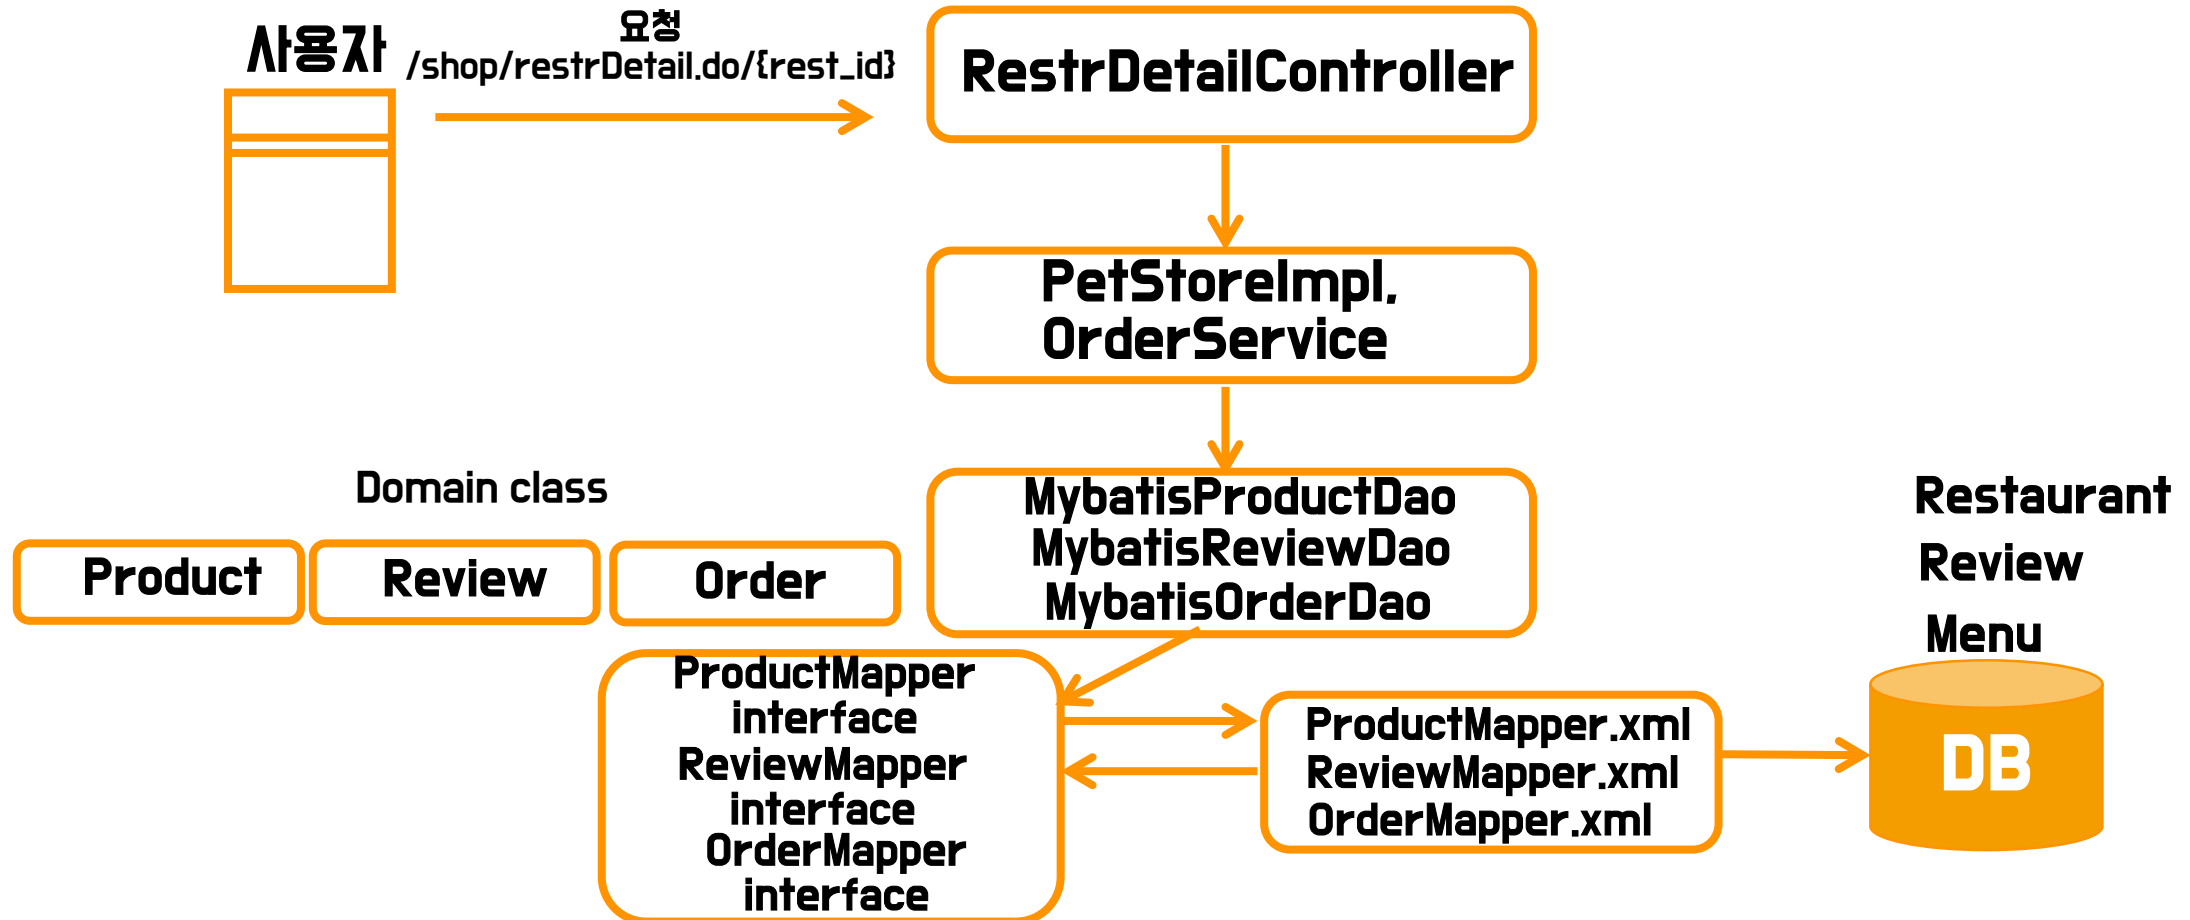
사용자

요청
/shop/restrDetail.do/{rest_id}

RestrDetailController

PetStoreImpl,
OrderService

MybatisProductDao
MybatisReviewDao
MybatisOrderDao

Domain class

Product

Review

Order

ProductMapper interface
ReviewMapper interface
OrderMapper interface

ProductMapper.xml
ReviewMapper.xml
OrderMapper.xml

Restaurant
Review
Menu

DB